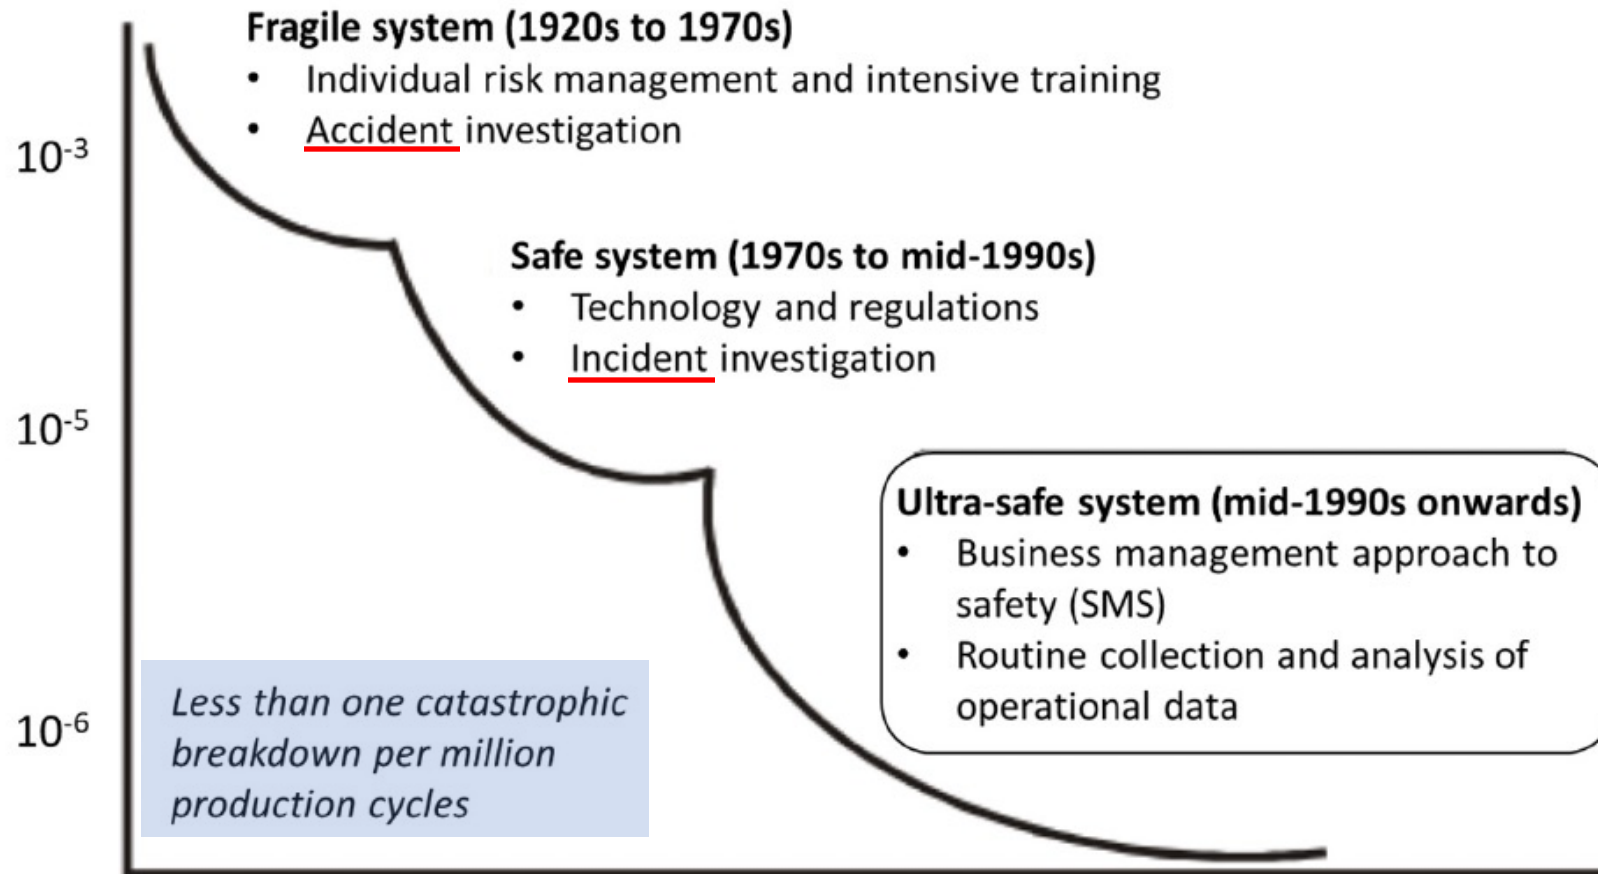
Fragile system (1920s to 1970s)
• Individual risk management and intensive training
• Accident investigation

$10^{-3}$

Safe system (1970s to mid-1990s)
• Technology and regulations
• Incident investigation

$10^{-5}$

Ultra-safe system (mid-1990s onwards)
• Business management approach to safety (SMS)
• Routine collection and analysis of operational data

$10^{-6}$

Less than one catastrophic breakdown per million production cycles